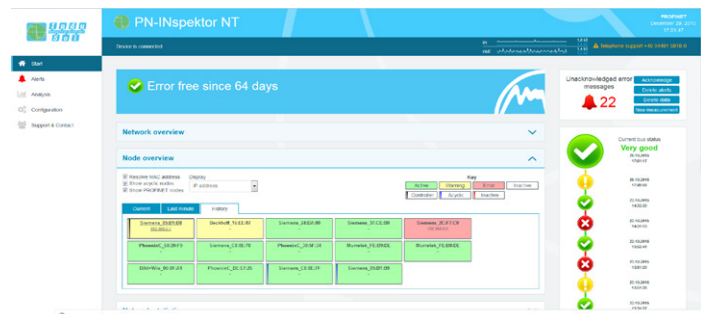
PN-INspektor NT

PROFINET
December 29, 2015
17:21:47

Device is connected

Telephone support +49 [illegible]

Start
Alerts
Analysis
Configuration
Support & Contact

Error free since 64 days

Unacknowledged error messages
22
Acknowledge
Delete alerts
Delete data
New measurement

Network overview

Node overview

Resolve MAC address
Show acyclic nodes
Show PROFINET nodes

Display
IP address

Key
Active
Warning
Error
Inactive
Controller
Acyclic
Inactive

Current
Last minute
History

| Siemens_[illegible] | Beckhoff_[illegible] | Siemens_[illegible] | Siemens_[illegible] | Siemens_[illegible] |
|---|---|---|---|---|
| PhoenixC_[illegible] | Siemens_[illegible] | PhoenixC_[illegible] | Murrelekt_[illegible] | Murrelekt_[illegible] |
| Dibit+Wtx_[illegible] | PhoenixC_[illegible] | Siemens_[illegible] | Siemens_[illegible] | |

Current bus status
Very good